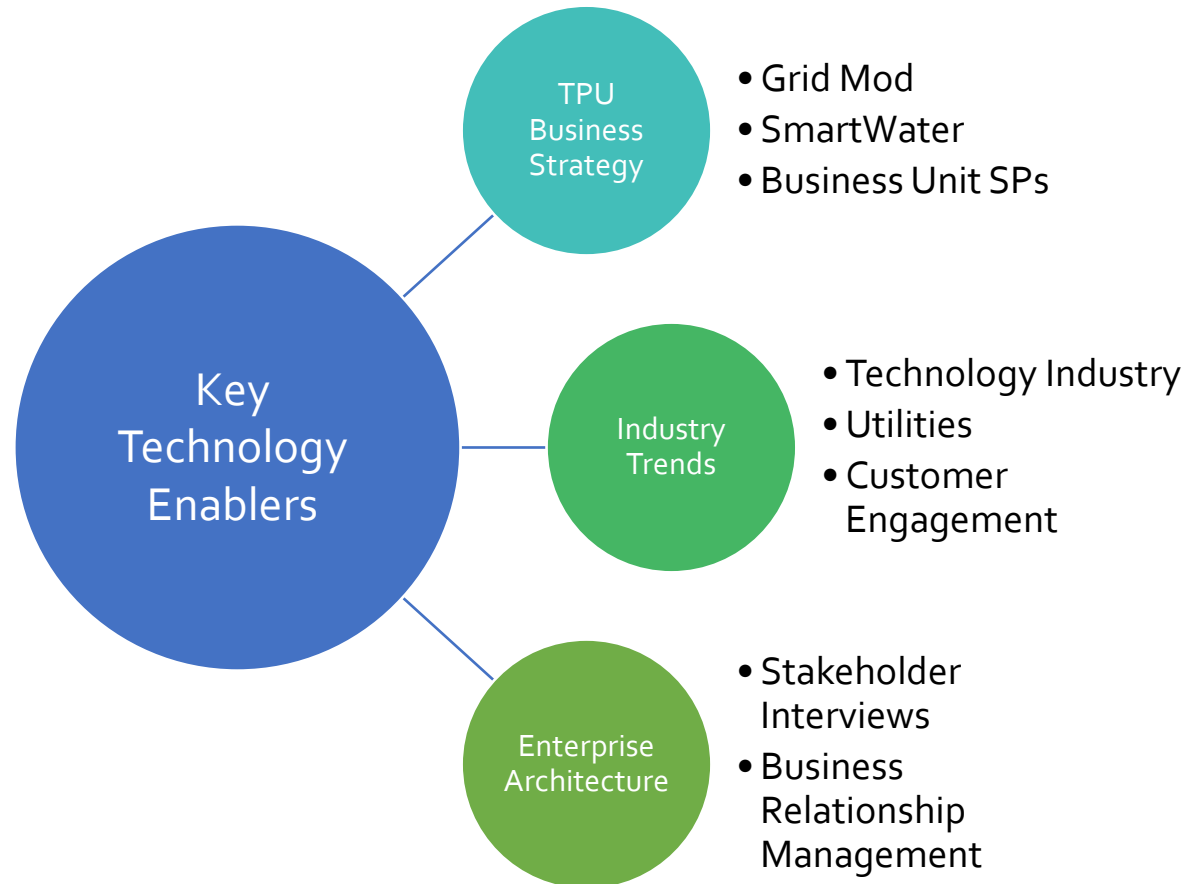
Key Technology Enablers

TPU Business Strategy

- Grid Mod
- SmartWater
- Business Unit SPs

Industry Trends

- Technology Industry
- Utilities
- Customer Engagement

Enterprise Architecture

- Stakeholder Interviews
- Business Relationship Management